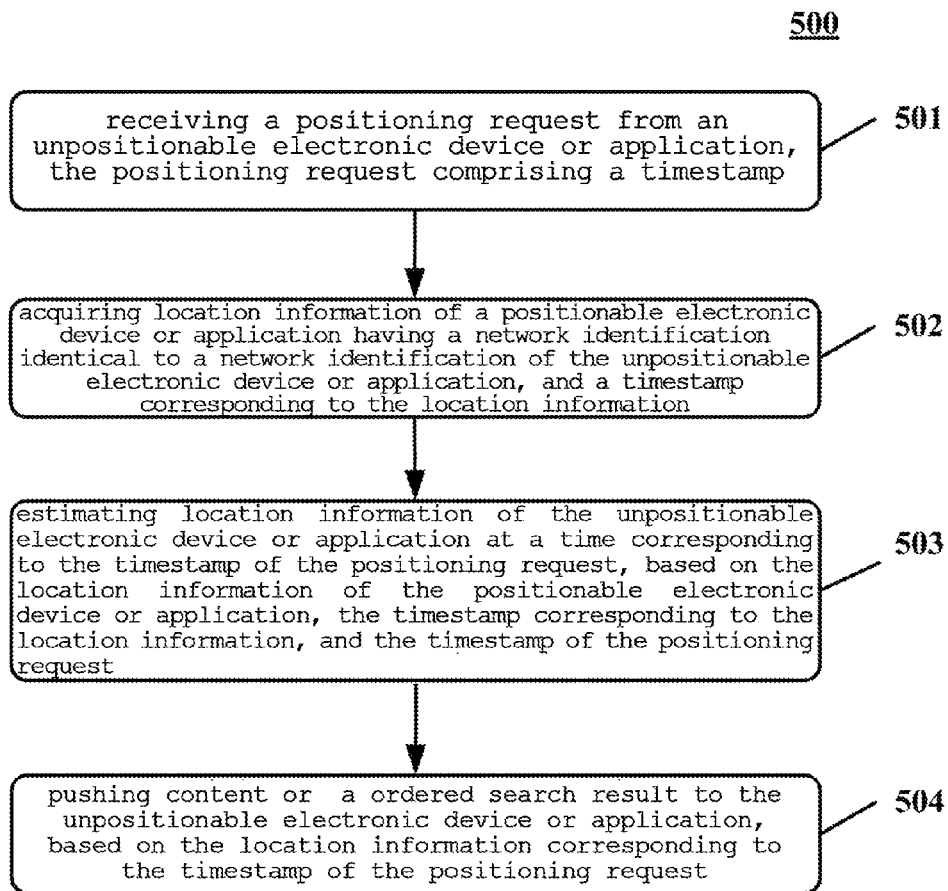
500

receiving a positioning request from an unpositionable electronic device or application, the positioning request comprising a timestamp

501

acquiring location information of a positionable electronic device or application having a network identification identical to a network identification of the unpositionable electronic device or application, and a timestamp corresponding to the location information

502

estimating location information of the unpositionable electronic device or application at a time corresponding to the timestamp of the positioning request, based on the location information of the positionable electronic device or application, the timestamp corresponding to the location information, and the timestamp of the positioning request

503

pushing content or a ordered search result to the unpositionable electronic device or application, based on the location information corresponding to the timestamp of the positioning request

504